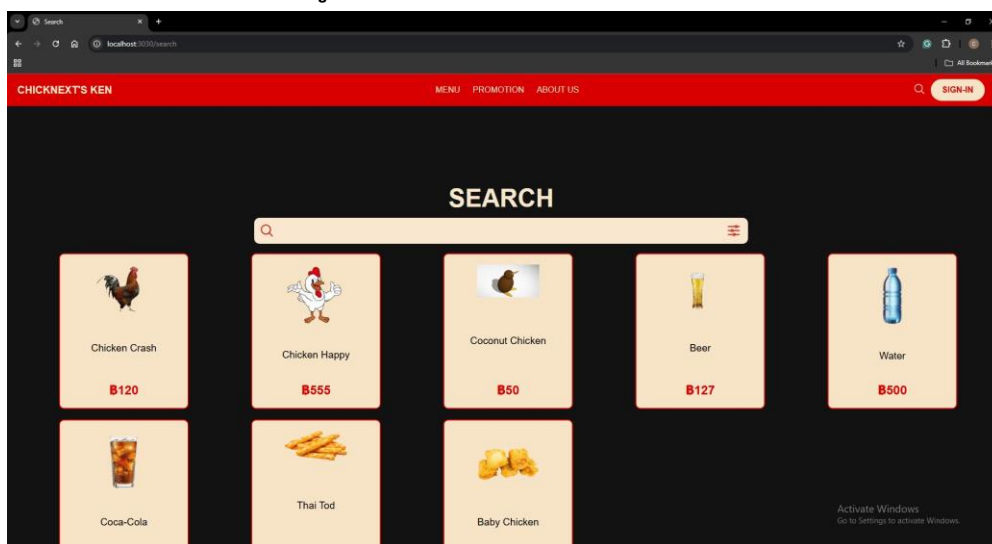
Search

localhost:3030/search

All Bookmarks

CHICKNEXT'S KEN

MENU PROMOTION ABOUT US

SIGN-IN

SEARCH

Chicken Crash

B120

Chicken Happy

B555

Coconut Chicken

B50

Beer

B127

Water

B500

Coca-Cola

Thai Tod

Baby Chicken

Activate Windows
Go to Settings to activate Windows.